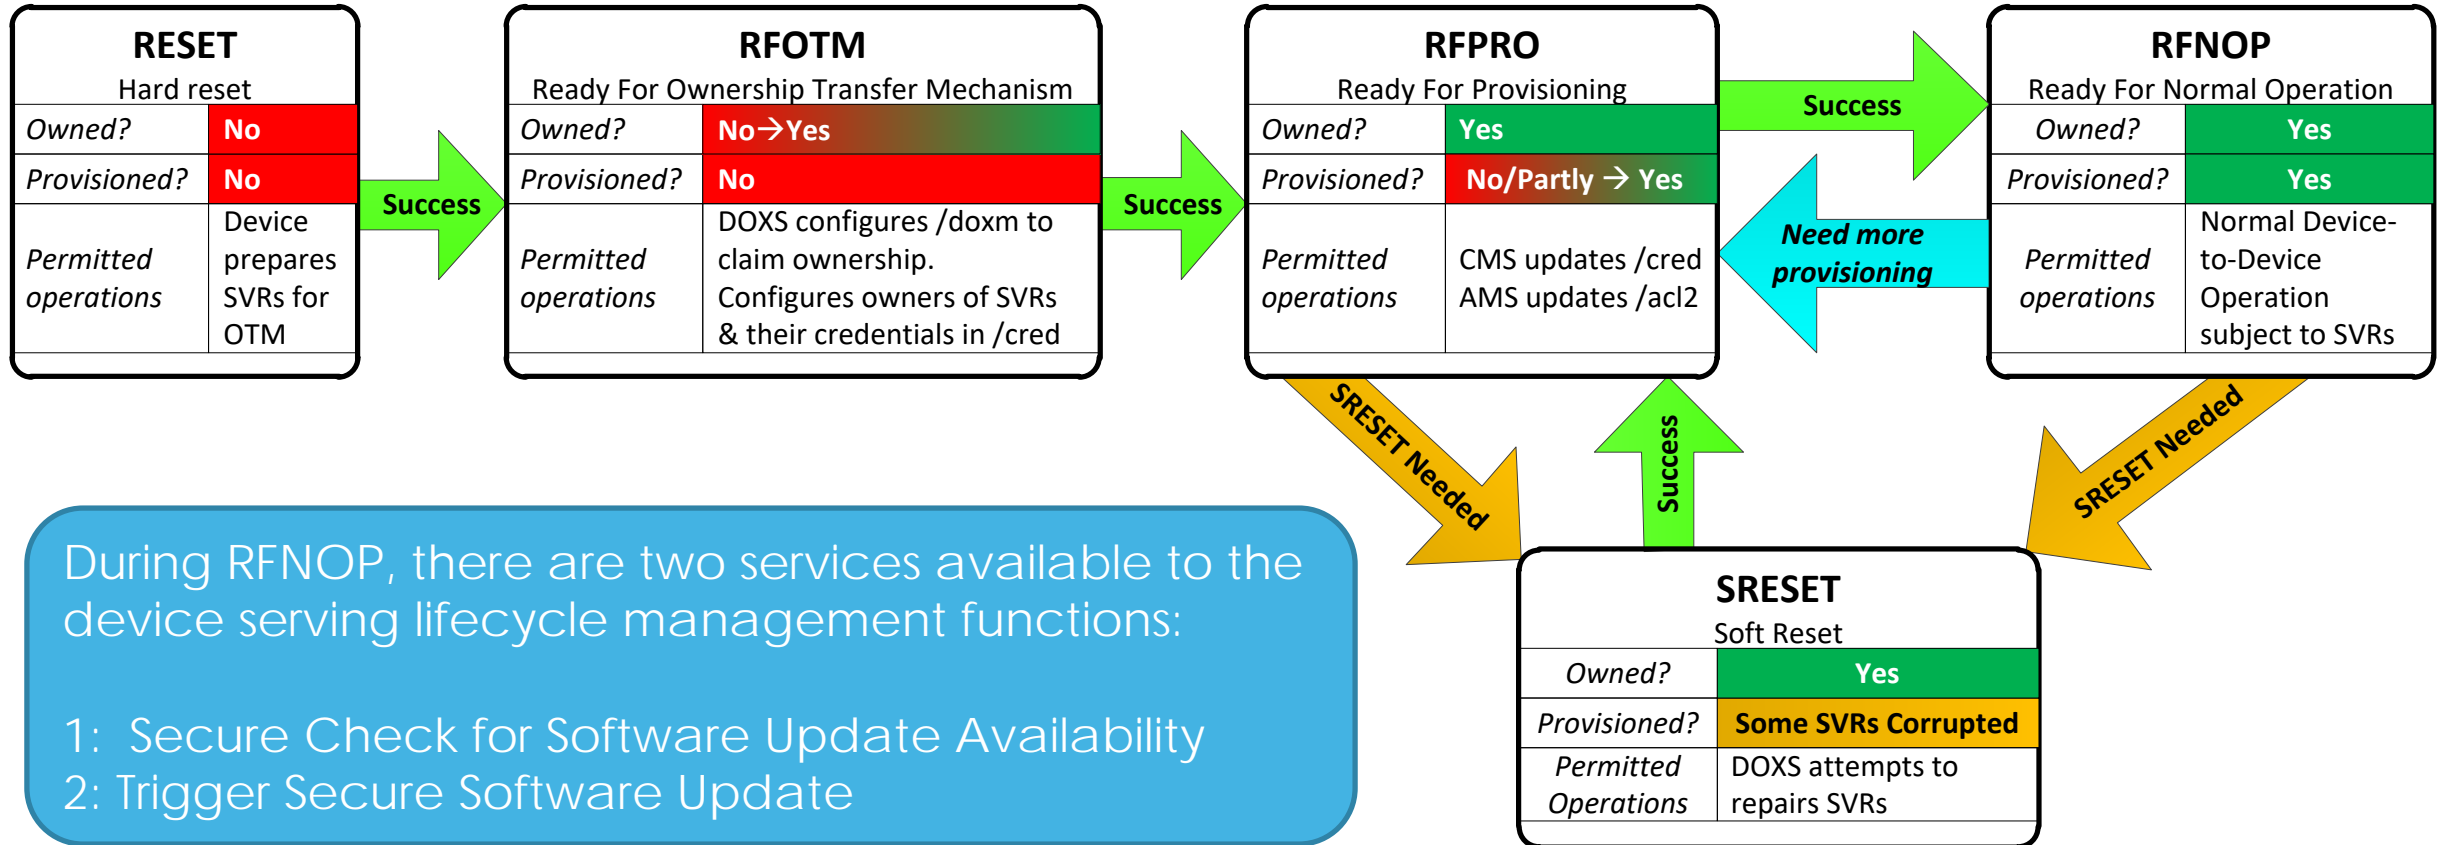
RESET
Hard reset

| Owned? | No |
|---|---|
| Provisioned? | No |
| Permitted operations | Device prepares SVRs for OTM |

Success

RFOTM
Ready For Ownership Transfer Mechanism

| Owned? | No→Yes |
|---|---|
| Provisioned? | No |
| Permitted operations | DOXS configures /doxm to claim ownership. Configures owners of SVRs & their credentials in /cred |

Success

RFPRO
Ready For Provisioning

| Owned? | Yes |
|---|---|
| Provisioned? | No/Partly → Yes |
| Permitted operations | CMS updates /cred AMS updates /acl2 |

Success

Need more provisioning

RFNOP
Ready For Normal Operation

| Owned? | Yes |
|---|---|
| Provisioned? | Yes |
| Permitted operations | Normal Device-to-Device Operation subject to SVRs |

SRESET Needed

Success

SRESET Needed

During RFNOP, there are two services available to the device serving lifecycle management functions:

1: Secure Check for Software Update Availability
2: Trigger Secure Software Update

SRESET
Soft Reset

| Owned? | Yes |
|---|---|
| Provisioned? | Some SVRs Corrupted |
| Permitted Operations | DOXS attempts to repairs SVRs |